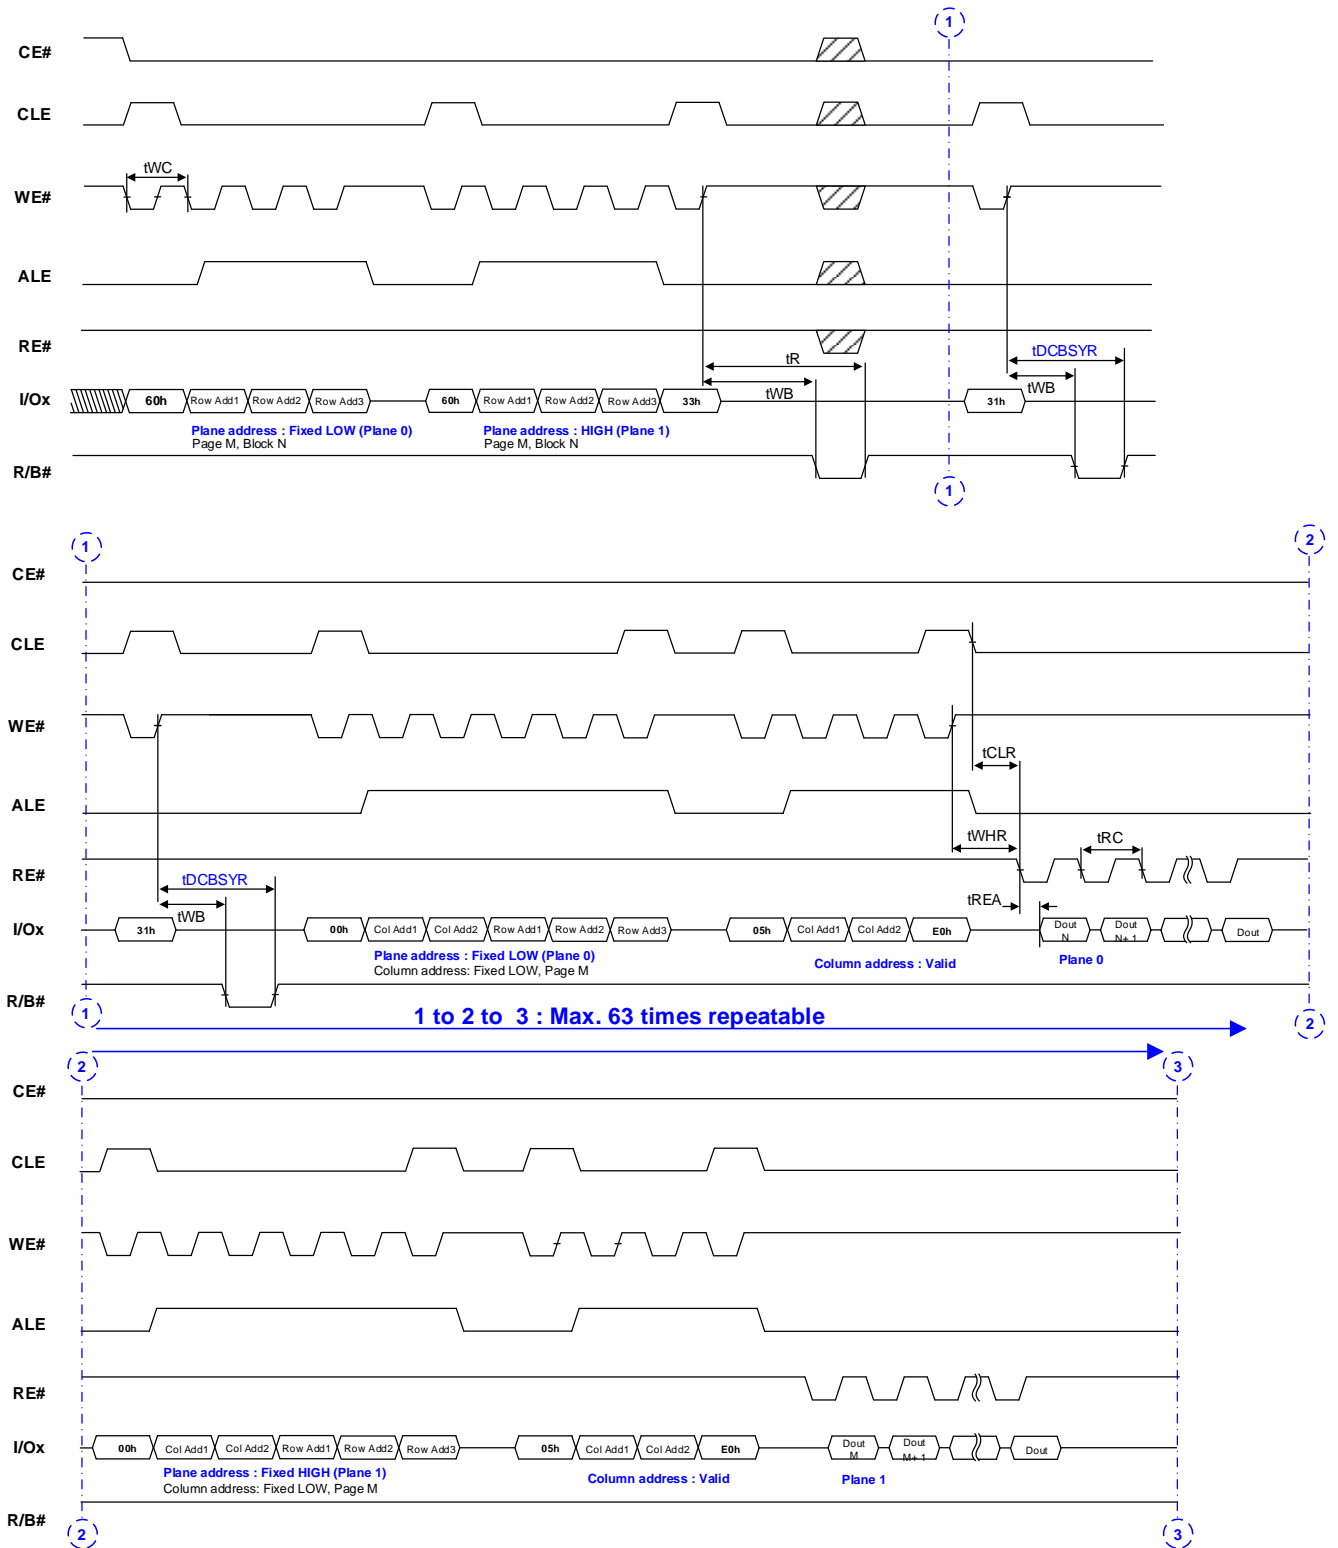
1

CE#

CLE

tWC

WE#

ALE

RE#

tR

tDCBSYR

tWB

tWB

I/Ox

60h Row Add1 Row Add2 Row Add3 60h Row Add1 Row Add2 Row Add3 33h 31h

Plane address : Fixed LOW (Plane 0)
Page M, Block N

Plane address : HIGH (Plane 1)
Page M, Block N

R/B#

1

1

2

CE#

CLE

WE#

tCLR

ALE

tWHR

tRC

RE#

tDCBSYR

tREA

tWB

I/Ox

31h 00h Col Add1 Col Add2 Row Add1 Row Add2 Row Add3 05h Col Add1 Col Add2 E0h Dout N Dout N+1 Dout

Plane address : Fixed LOW (Plane 0)
Column address: Fixed LOW, Page M

Column address : Valid

Plane 0

R/B#

1

2

1 to 2 to 3 : Max. 63 times repeatable

2

3

CE#

CLE

WE#

ALE

RE#

I/Ox

00h Col Add1 Col Add2 Row Add1 Row Add2 Row Add3 05h Col Add1 Col Add2 E0h Dout M Dout M+1 Dout

Plane address : Fixed HIGH (Plane 1)
Column address: Fixed LOW, Page M

Column address : Valid

Plane 1

R/B#

2

3